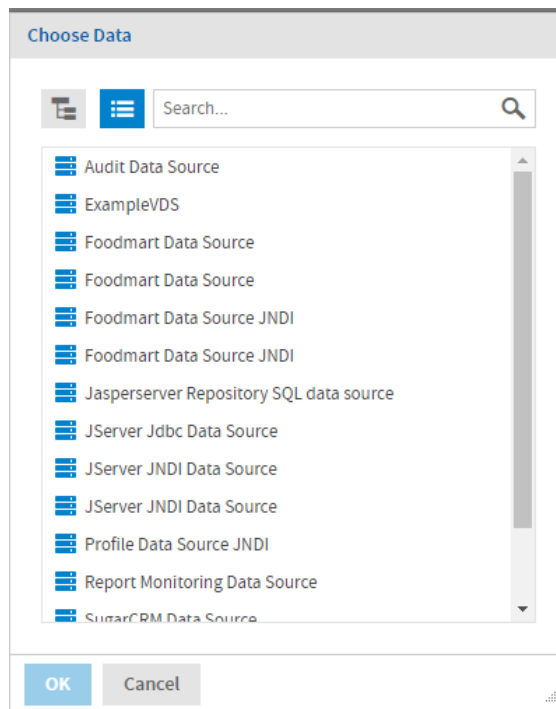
Choose Data

Search...

Audit Data Source
ExampleVDS
Foodmart Data Source
Foodmart Data Source
Foodmart Data Source JNDI
Foodmart Data Source JNDI
Jasperserver Repository SQL data source
JServer Jdbc Data Source
JServer JNDI Data Source
JServer JNDI Data Source
Profile Data Source JNDI
Report Monitoring Data Source
SugarCRM Data Source

OK
Cancel